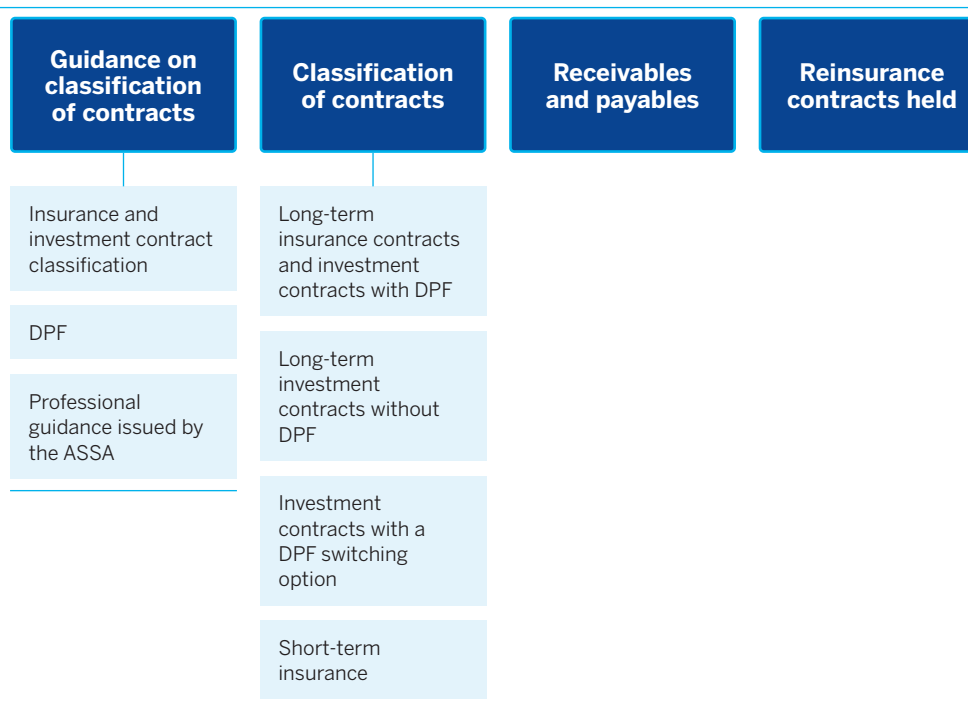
Guidance on classification of contracts

Insurance and investment contract classification

DPF

Professional guidance issued by the ASSA

Classification of contracts

Long-term insurance contracts and investment contracts with DPF

Long-term investment contracts without DPF

Investment contracts with a DPF switching option

Short-term insurance

Receivables and payables

Reinsurance contracts held